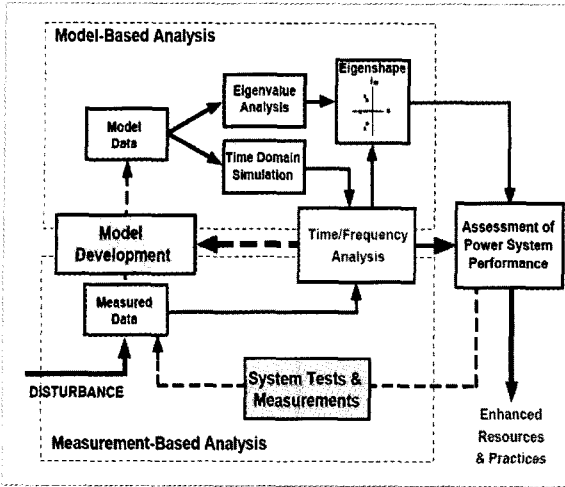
Model-Based Analysis

Eigenshape

Eigenvalue Analysis

Model Data

Time Domain Simulation

Model Development

Time/Frequency Analysis

Assessment of Power System Performance

Measured Data

DISTURBANCE

System Tests & Measurements

Enhanced Resources & Practices

Measurement-Based Analysis